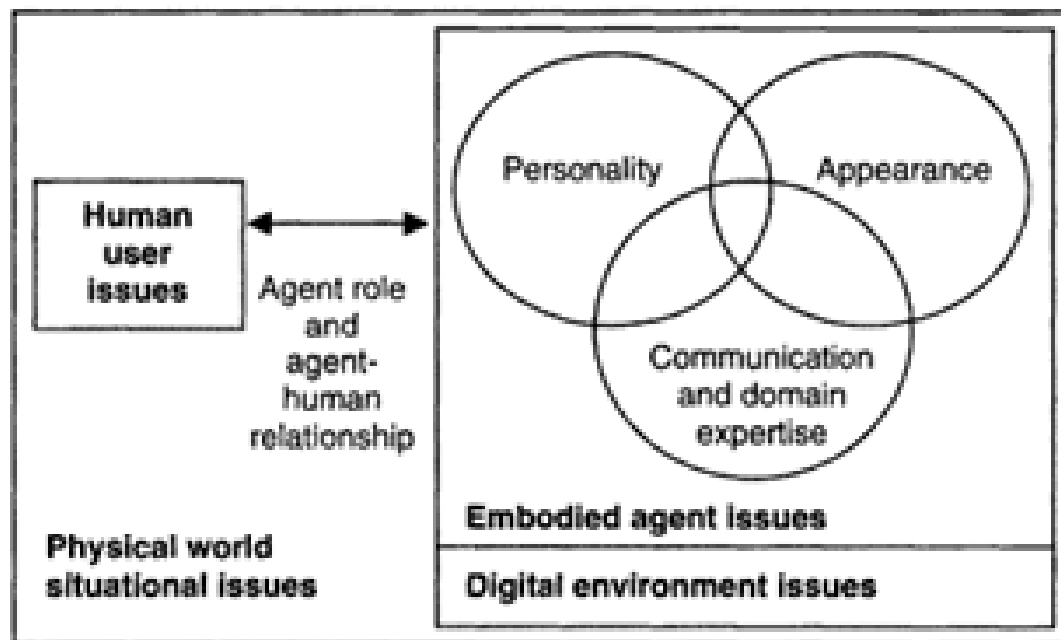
Human user issues

Agent role and agent-human relationship

Personality

Appearance

Communication and domain expertise

Embodied agent issues

Physical world situational issues

Digital environment issues